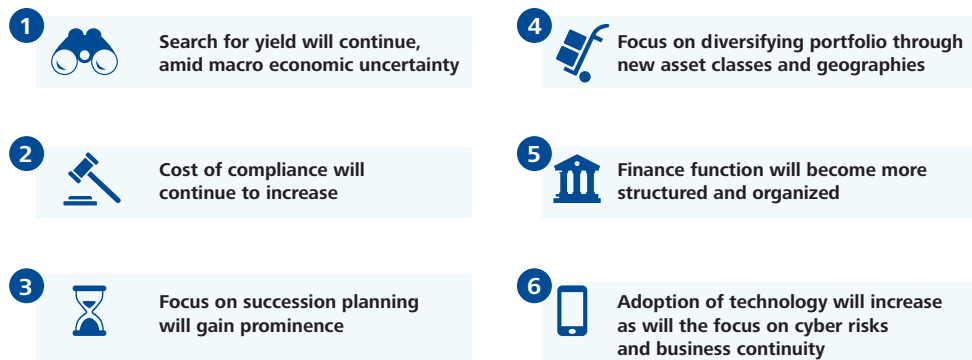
1
Search for yield will continue, amid macro economic uncertainty

2
Cost of compliance will continue to increase

3
Focus on succession planning will gain prominence

4
Focus on diversifying portfolio through new asset classes and geographies

5
Finance function will become more structured and organized

6
Adoption of technology will increase as will the focus on cyber risks and business continuity